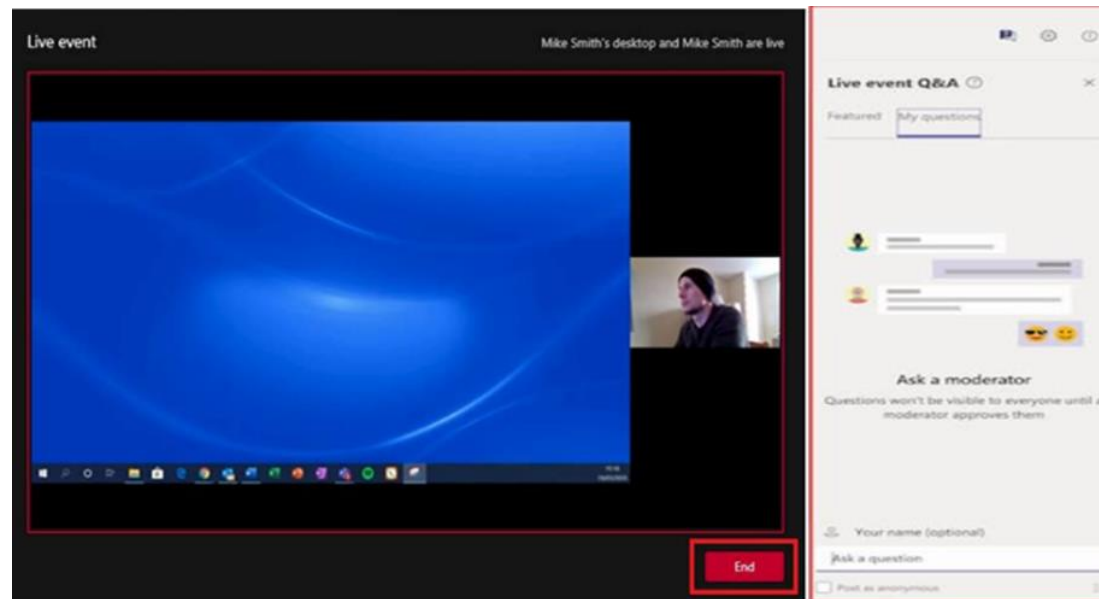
Live event

Mike Smith's desktop and Mike Smith are live

End

Live event Q&A

Featured My questions

Ask a moderator

Questions won't be visible to everyone until a moderator approves them

Your name (optional)

Ask a question

Post as anonymous